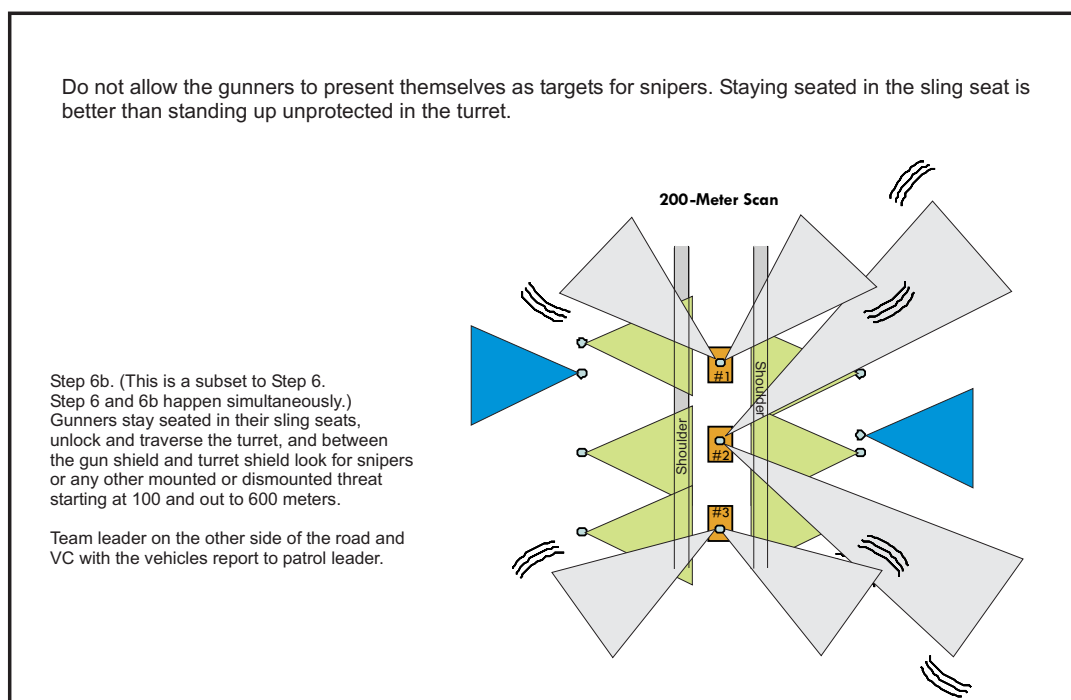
Do not allow the gunners to present themselves as targets for snipers. Staying seated in the sling seat is better than standing up unprotected in the turret.

200-Meter Scan

Step 6b. (This is a subset to Step 6. Step 6 and 6b happen simultaneously.) Gunners stay seated in their sling seats, unlock and traverse the turret, and between the gun shield and turret shield look for snipers or any other mounted or dismounted threat starting at 100 and out to 600 meters.

Team leader on the other side of the road and VC with the vehicles report to patrol leader.

Shoulder

Shoulder

#1

#2

#3